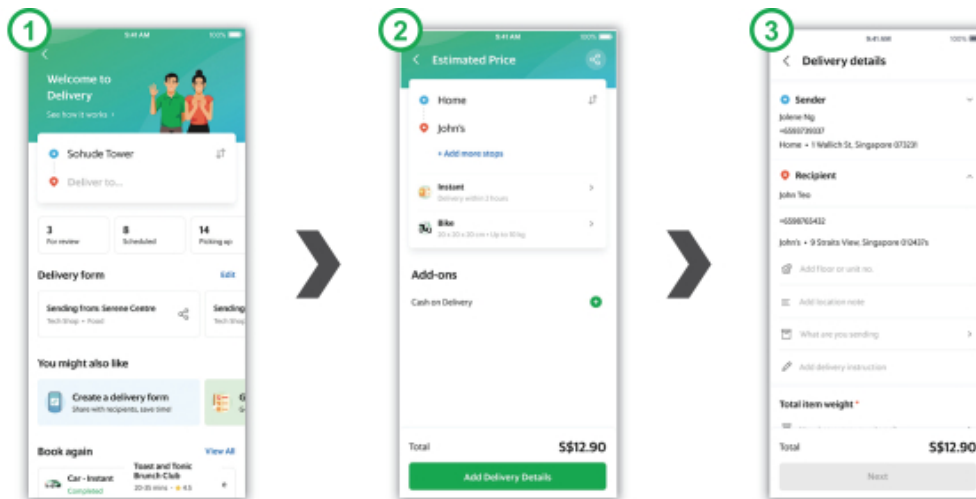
1

9:41 AM

100%

Welcome to Delivery

See how it works ›

Sohude Tower

Deliver to...

3
For review

8
Scheduled

14
Picking up

Delivery form

Edit

Sending from: Serene Centre
Tech Shop • Food

Sending
Tech Shop

You might also like

Create a delivery form
Share with recipients, save time!

Book again

View All

Car - Instant
Completed

Toast and Tonic Brunch Club
20-35 mins • ★ 4.5

2

9:41 AM

100%

Estimated Price

Home

John's

+ Add more stops

Instant
Delivery within 2 hours

Bike
20 x 20 x 20 cm • Up to 10 kg

Add-ons

Cash on Delivery

Total

S$12.90

Add Delivery Details

3

9:41 AM

100%

Delivery details

Sender

Jolene Ng

+6593739337

Home • 1 Wallich St, Singapore 078881

Recipient

John Teo

+6598765432

John's • 9 Straits View, Singapore 018937

Add floor or unit no.

Add location note

What are you sending

Add delivery instruction

Total item weight *

Total

S$12.90

Next